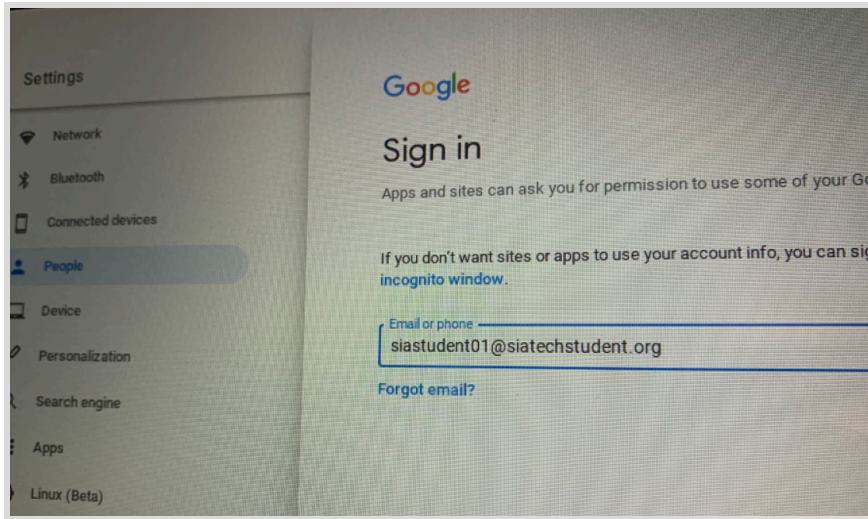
Settings

Network

Bluetooth

Connected devices

People

Device

Personalization

Search engine

Apps

Linux (Beta)

Google

Sign in

Apps and sites can ask you for permission to use some of your G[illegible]

If you don't want sites or apps to use your account info, you can si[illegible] incognito window.

Email or phone

siastudent01@siatechstudent.org

Forgot email?